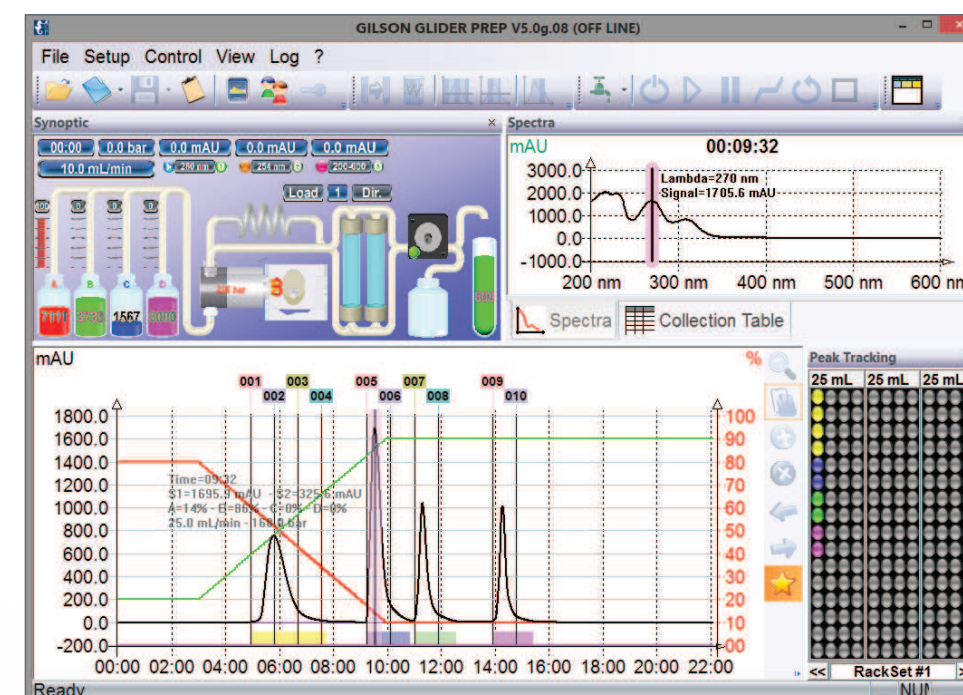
GILSON GLIDER PREP V5.0g.08 (OFF LINE)

File Setup Control View Log ?

Synoptic

00:00 0.0 bar 0.0 mAU 0.0 mAU 0.0 mAU

10.0 mL/min 280 nm 254 nm 200-600

Load 1 Dir.

7011 3723 1567 3000

Spectra

mAU 00:09:32

3000.0
2000.0
1000.0
0.0
-1000.0

Lambda=270 nm
Signal=1705.6 mAU

200 nm 300 nm 400 nm 500 nm 600 nm

Spectra Collection Table

mAU

%

001 002 003 004 005 006 007 008 009 010

1800.0
1600.0
1400.0
1200.0
1000.0
800.0
600.0
400.0
200.0
0.0
-200.0

100
90
80
70
60
50
40
30
20
10
0

Time=09:32
S1=1695.9 mAU - S2=325.6 mAU
A=14% - B=86% - C=0% - D=0%
25.0 mL/min - 168.8 bar

00:00 02:00 04:00 06:00 08:00 10:00 12:00 14:00 16:00 18:00 20:00 22:00

Peak Tracking

25 mL 25 mL 25 mL

<< RackSet #1

Ready

NUM